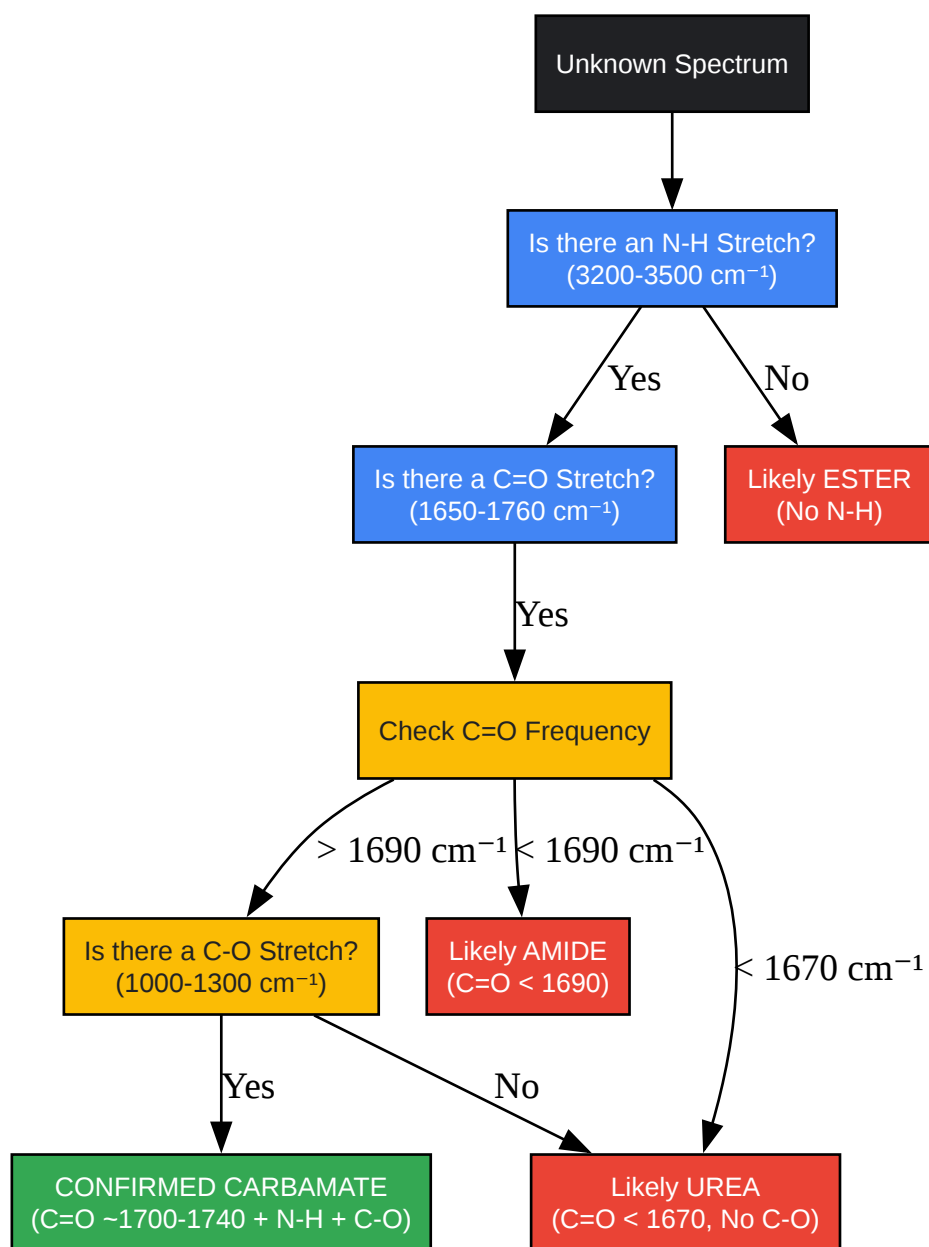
Unknown Spectrum

Is there an N-H Stretch?
(3200-3500 cm⁻¹)

Yes

No

Is there a C=O Stretch?
(1650-1760 cm⁻¹)

Likely ESTER
(No N-H)

Yes

Check C=O Frequency

> 1690 cm⁻¹

< 1690 cm⁻¹

< 1670 cm⁻¹

Is there a C-O Stretch?
(1000-1300 cm⁻¹)

Likely AMIDE
(C=O < 1690)

Yes

No

CONFIRMED CARBAMATE
(C=O ~1700-1740 + N-H + C-O)

Likely UREA
(C=O < 1670, No C-O)